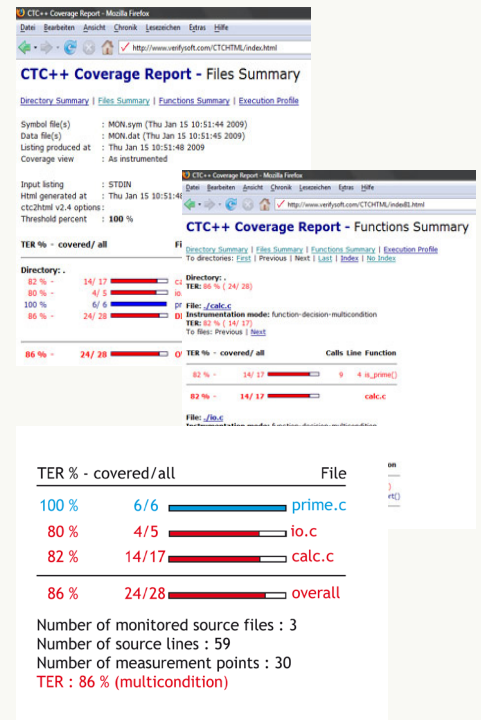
CTC++ Coverage Report - Mozilla Firefox

Datei Bearbeiten Ansicht Chronik Lesezeichen Extras Hilfe

http://www.verifysoft.com/CTCHTML/index.html

CTC++ Coverage Report - Files Summary

Directory Summary | Files Summary | Functions Summary | Execution Profile

Symbol file(s) : MON.sym (Thu Jan 15 10:51:44 2009)
Data file(s) : MON.dat (Thu Jan 15 10:51:45 2009)
Listing produced at : Thu Jan 15 10:51:48 2009
Coverage view : As instrumented

Input listing : STDIN
Html generated at : Thu Jan 15 10:51:48
ctc2html v2.4 options :
Threshold percent : 100 %

TER % - covered/ all Fi

Directory: .
82 % - 14/ 17 ca
80 % - 4/ 5 io.
100 % 6/ 6 pr
86 % - 24/ 28 DI

86 % - 24/ 28 O

CTC++ Coverage Report - Mozilla Firefox

Datei Bearbeiten Ansicht Chronik Lesezeichen Extras Hilfe

http://www.verifysoft.com/CTCHTML/indexB1.html

CTC++ Coverage Report - Functions Summary

Directory Summary | Files Summary | Functions Summary | Execution Profile
To directories: First | Previous | Next | Last | Index | No Index

Directory: .
TER: 86 % ( 24/ 28)

File: ./calc.c
Instrumentation mode: function-decision-multicondition
TER: 82 % ( 14/ 17)
To files: Previous | Next

TER % - covered/ all Calls Line Function

82 % - 14/ 17 9 4 is_prime()

82 % - 14/ 17 calc.c

File: ./io.c
Instrumentation mode: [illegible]

TER % - covered/all File

100 % 6/6 prime.c
80 % 4/5 io.c
82 % 14/17 calc.c

86 % 24/28 overall

Number of monitored source files : 3
Number of source lines : 59
Number of measurement points : 30
TER : 86 % (multicondition)